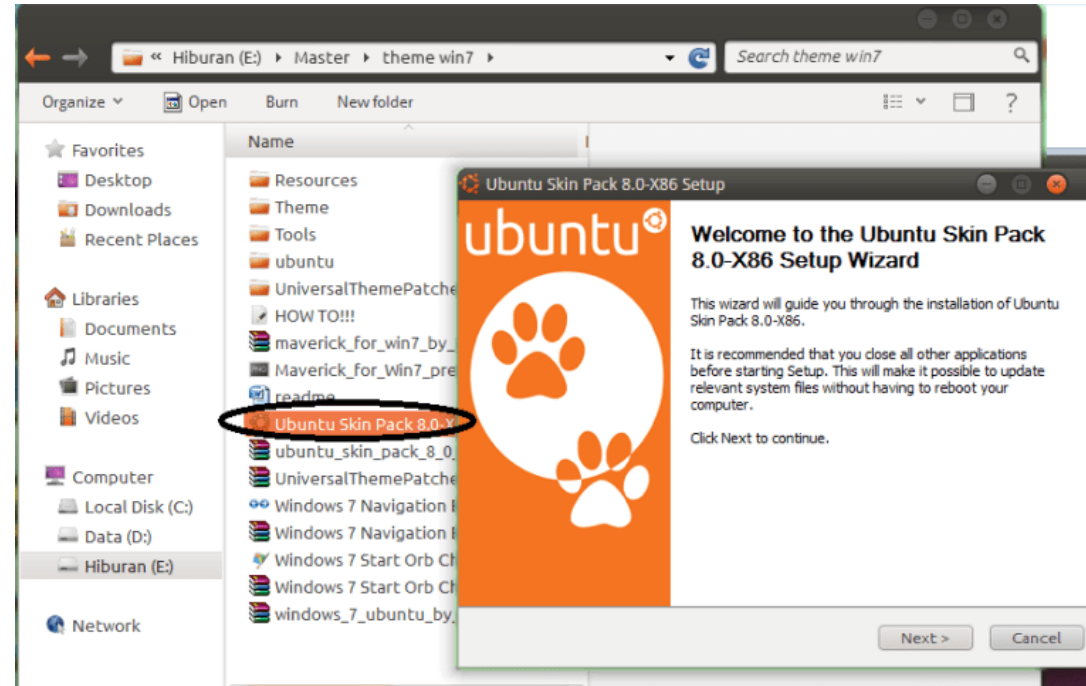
« Hiburan (E:) ▸ Master ▸ theme win7 ▸

Search theme win7

Organize ▾ Open Burn New folder

Favorites
Desktop
Downloads
Recent Places

Libraries
Documents
Music
Pictures
Videos

Computer
Local Disk (C:)
Data (D:)
Hiburan (E:)

Network

Name

Resources
Theme
Tools
ubuntu
UniversalThemePatche
HOW TO!!!
maverick_for_win7_by_
Maverick_for_Win7_pre
readme
Ubuntu Skin Pack 8.0-X
ubuntu_skin_pack_8_0_
UniversalThemePatche
Windows 7 Navigation
Windows 7 Navigation
Windows 7 Start Orb Ch
Windows 7 Start Orb Ch
windows_7_ubuntu_by_

Ubuntu Skin Pack 8.0-X86 Setup

ubuntu

Welcome to the Ubuntu Skin Pack 8.0-X86 Setup Wizard

This wizard will guide you through the installation of Ubuntu Skin Pack 8.0-X86.

It is recommended that you close all other applications before starting Setup. This will make it possible to update relevant system files without having to reboot your computer.

Click Next to continue.

Next > Cancel